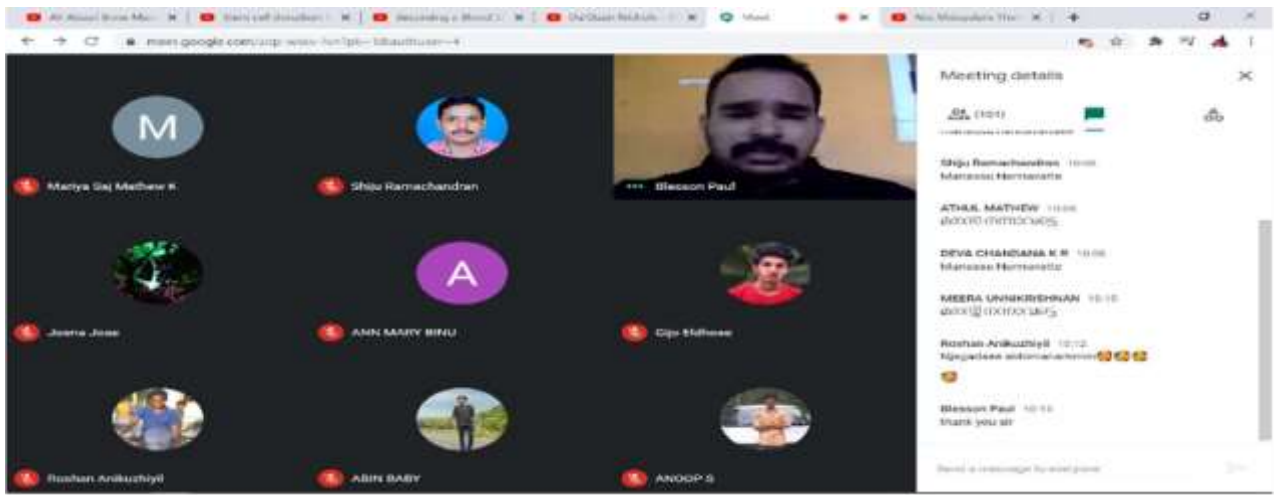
Meeting details

(101)

Shiju Ramachandran 10:08
Manassu Niemarate

ATHUL MATHEW 10:08
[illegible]

DEVA CHANDANA K R 10:08
Manassu Niemarate

MEERA UNNIKRISHNAN 10:10
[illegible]

Roshan Anikuzhiyil 10:12
Njngalese aidomanamm

Blesson Paul 10:13
thank you sir

Send a message to everyone

M
Mariya Saj Mathew K
Shiju Ramachandran
Blesson Paul
Joana Jose
A
ANN MARY BINU
Giju Mathew
Roshan Anikuzhiyil
ABIN BABY
ANOOP S

meet.google.com